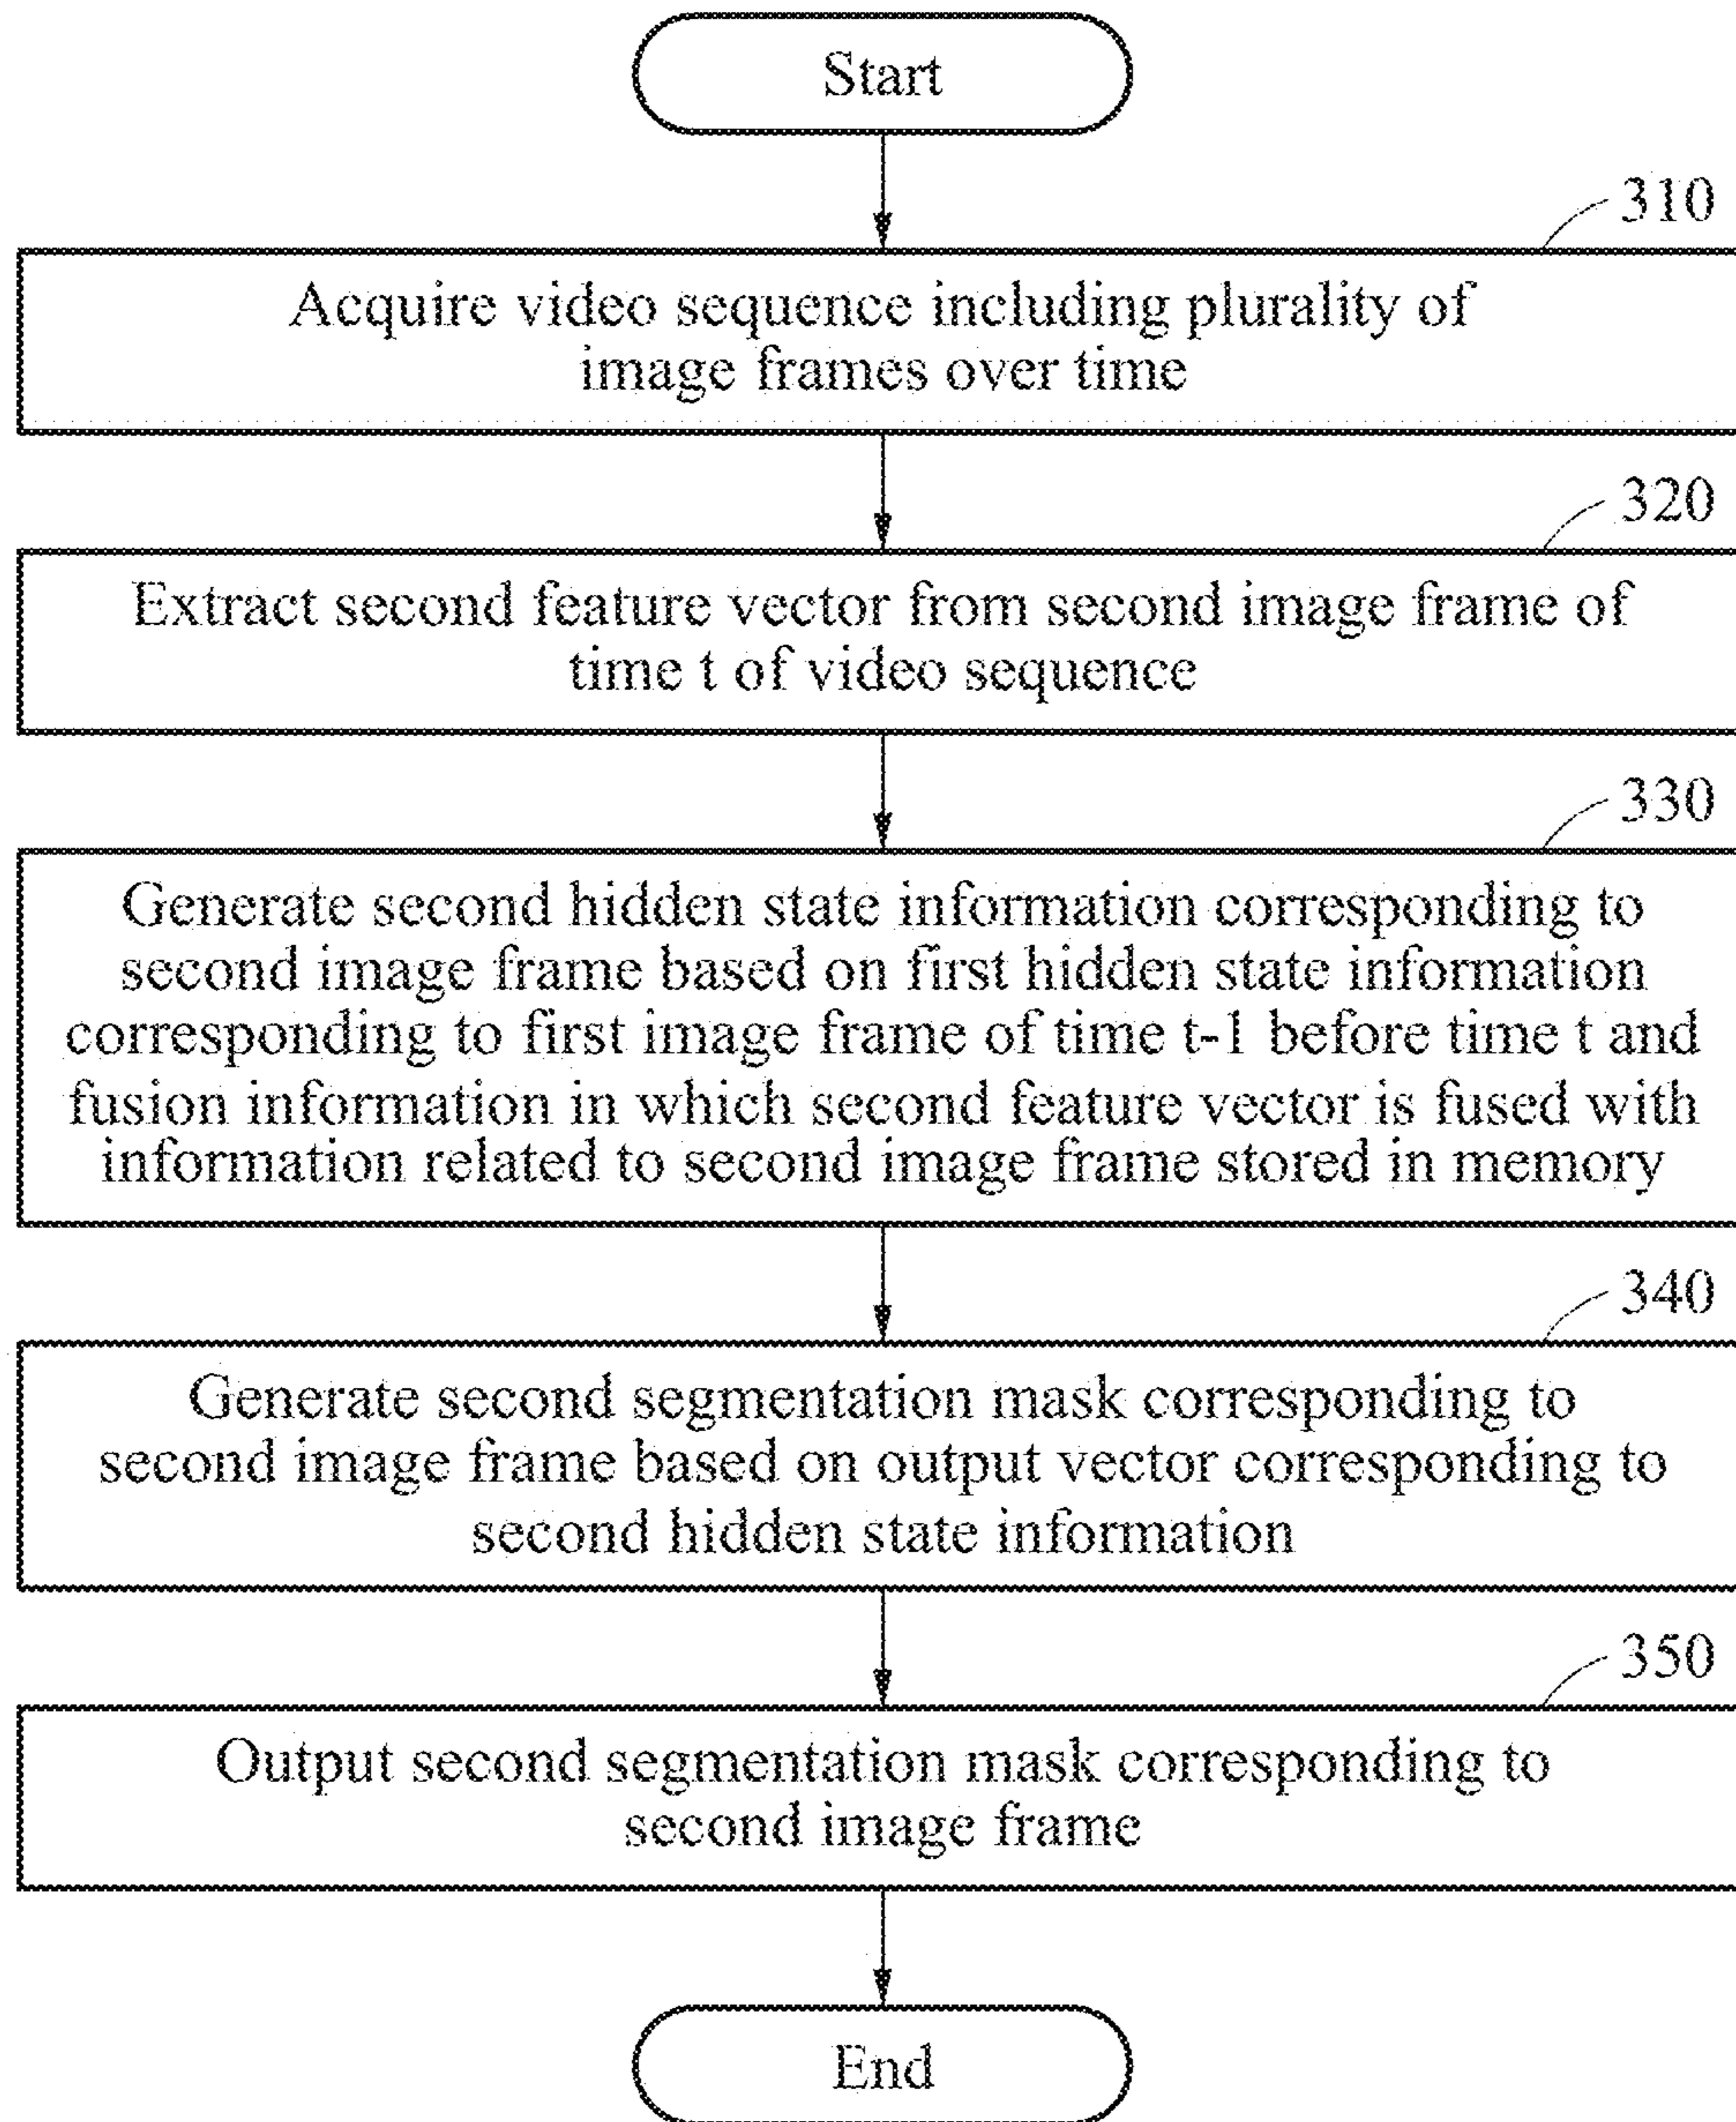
Start

310

Acquire video sequence including plurality of image frames over time

320

Extract second feature vector from second image frame of time t of video sequence

330

Generate second hidden state information corresponding to second image frame based on first hidden state information corresponding to first image frame of time t-1 before time t and fusion information in which second feature vector is fused with information related to second image frame stored in memory

340

Generate second segmentation mask corresponding to second image frame based on output vector corresponding to second hidden state information

350

Output second segmentation mask corresponding to second image frame

End